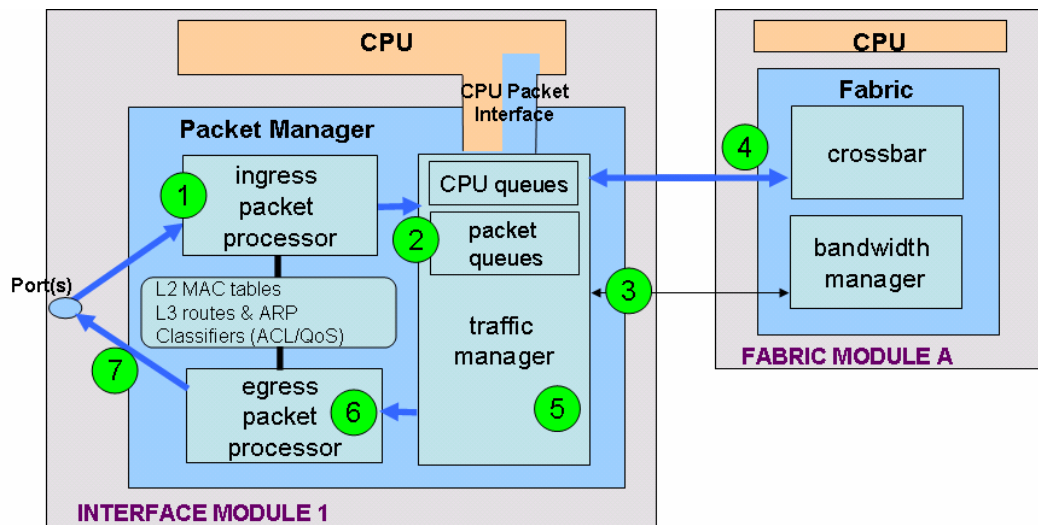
CPU

CPU Packet Interface

Packet Manager

1

ingress packet processor

2

packet queues

CPU queues

L2 MAC tables
L3 routes & ARP
Classifiers (ACL/QoS)

traffic manager

Port(s)

7

egress packet processor

6

5

3

4

CPU

Fabric

crossbar

bandwidth manager

FABRIC MODULE A

INTERFACE MODULE 1